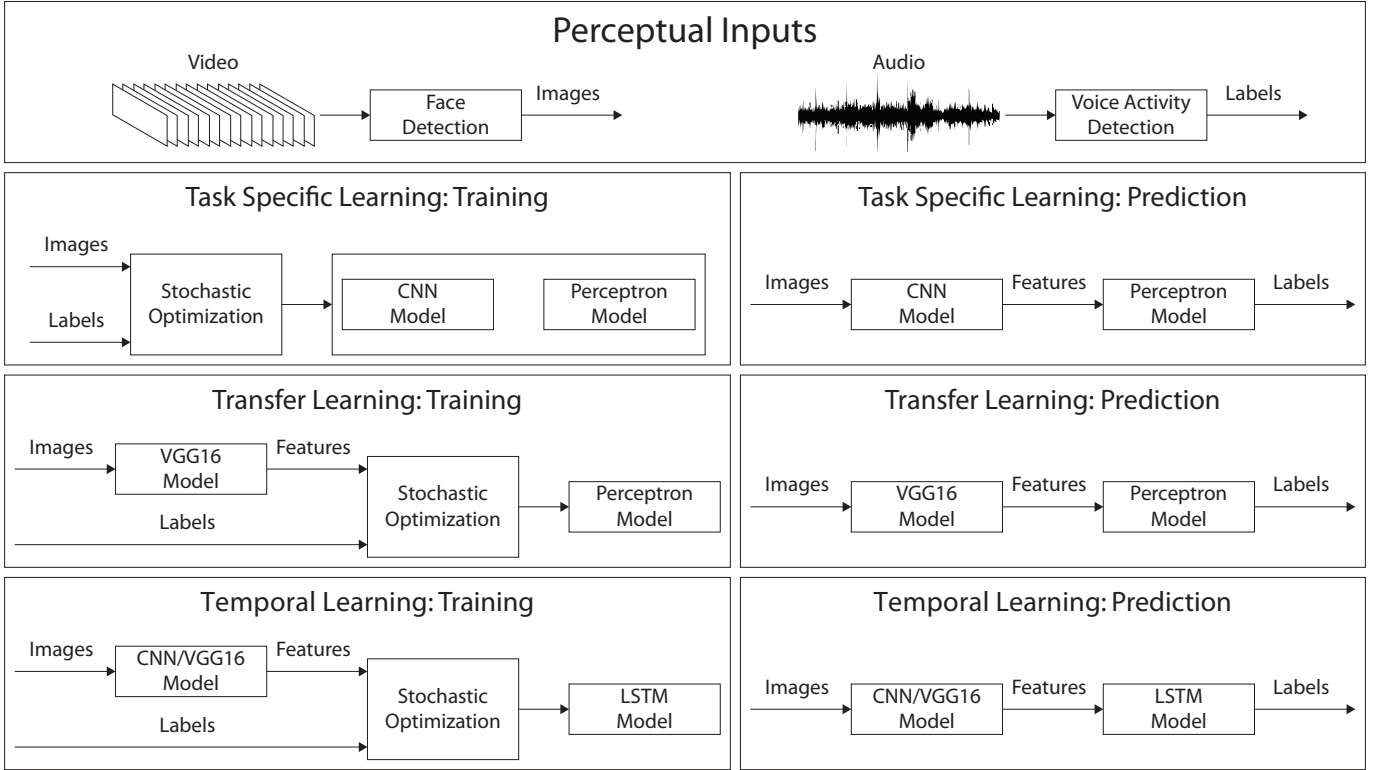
Perceptual Inputs

Video

Face Detection

Images

Audio

Voice Activity Detection

Labels

Task Specific Learning: Training

Images

Labels

Stochastic Optimization

CNN Model

Perceptron Model

Task Specific Learning: Prediction

Images

CNN Model

Features

Perceptron Model

Labels

Transfer Learning: Training

Images

VGG16 Model

Features

Labels

Stochastic Optimization

Perceptron Model

Transfer Learning: Prediction

Images

VGG16 Model

Features

Perceptron Model

Labels

Temporal Learning: Training

Images

CNN/VGG16 Model

Features

Labels

Stochastic Optimization

LSTM Model

Temporal Learning: Prediction

Images

CNN/VGG16 Model

Features

LSTM Model

Labels